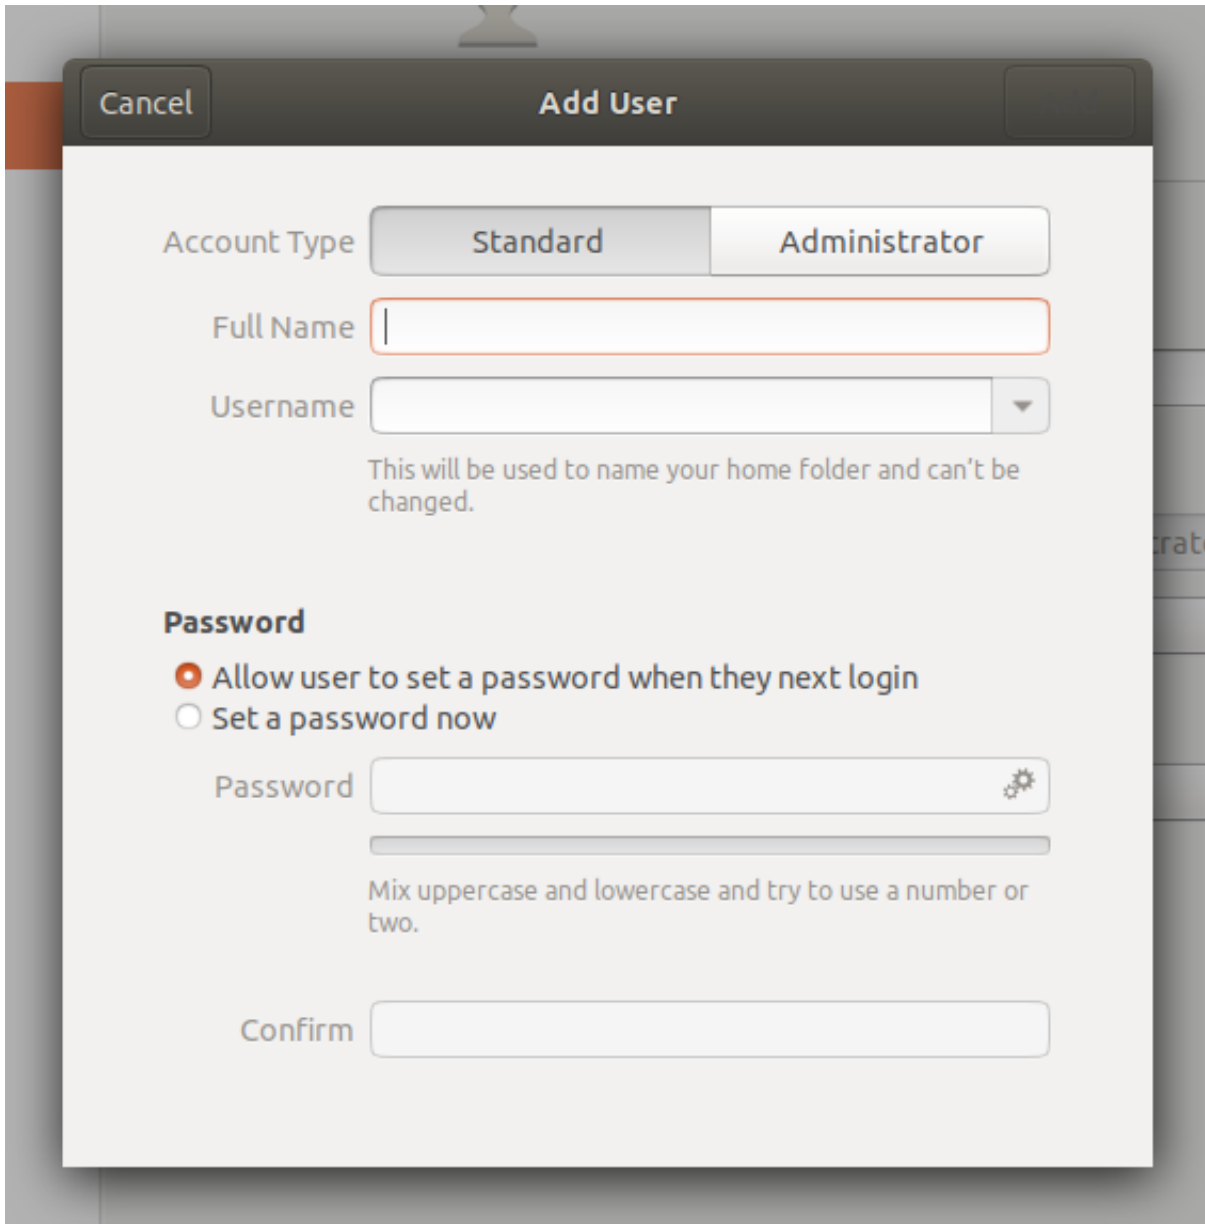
Cancel

Add User

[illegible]

Account Type

Standard

Administrator

Full Name

Username

This will be used to name your home folder and can't be changed.

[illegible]rat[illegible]

Password

Allow user to set a password when they next login

Set a password now

Password

Mix uppercase and lowercase and try to use a number or two.

Confirm